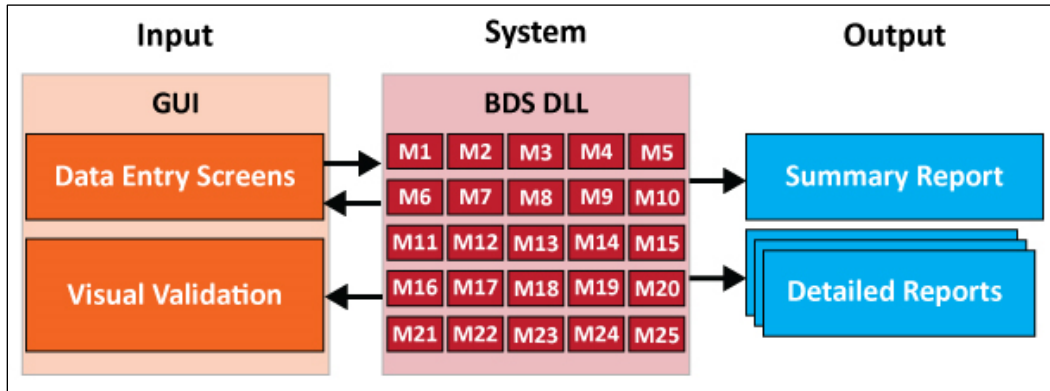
Input

GUI

Data Entry Screens

Visual Validation

System

BDS DLL

| M1 | M2 | M3 | M4 | M5 |
|---|---|---|---|---|
| M6 | M7 | M8 | M9 | M10 |
| M11 | M12 | M13 | M14 | M15 |
| M16 | M17 | M18 | M19 | M20 |
| M21 | M22 | M23 | M24 | M25 |

Output

Summary Report

Detailed Reports